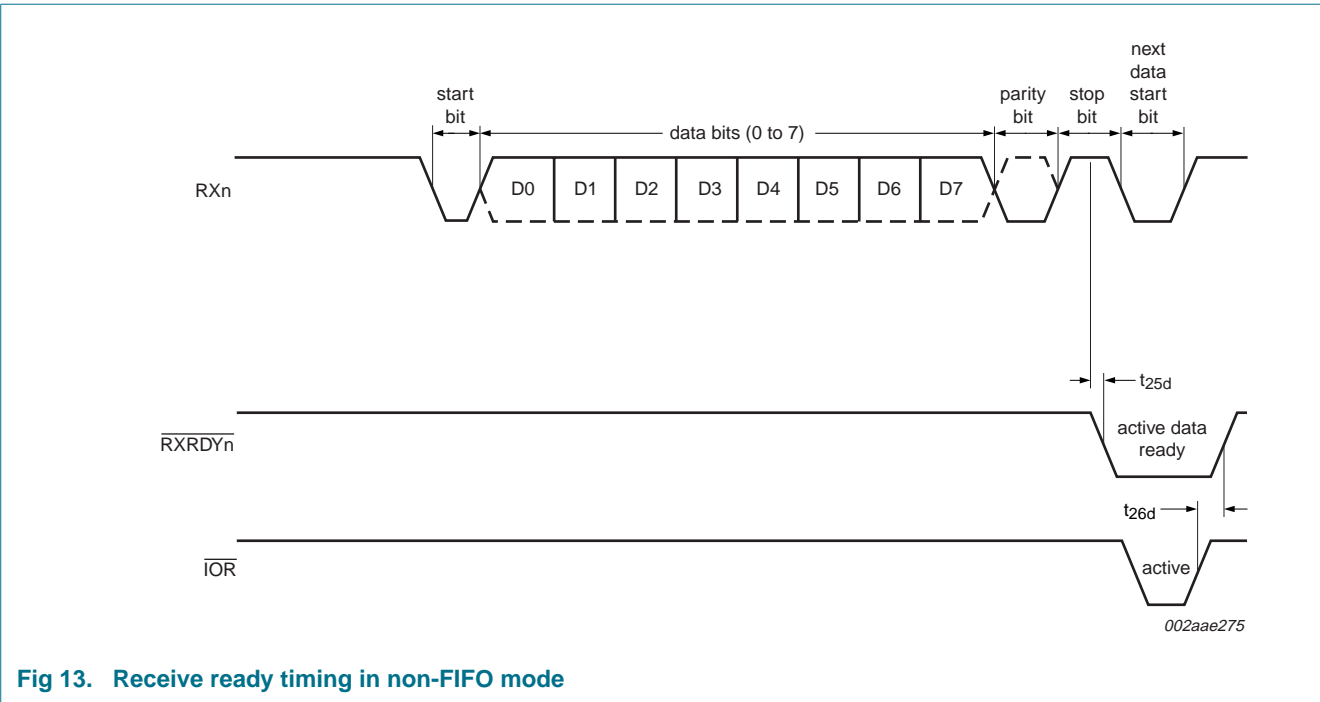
start bit

data bits (0 to 7)

parity bit

stop bit

next data start bit

RXn

D0 D1 D2 D3 D4 D5 D6 D7

$t_{25d}$

$\overline{RXRDYn}$

active data ready

$t_{26d}$

$\overline{IOR}$

active

002aae275

Fig 13. Receive ready timing in non-FIFO mode